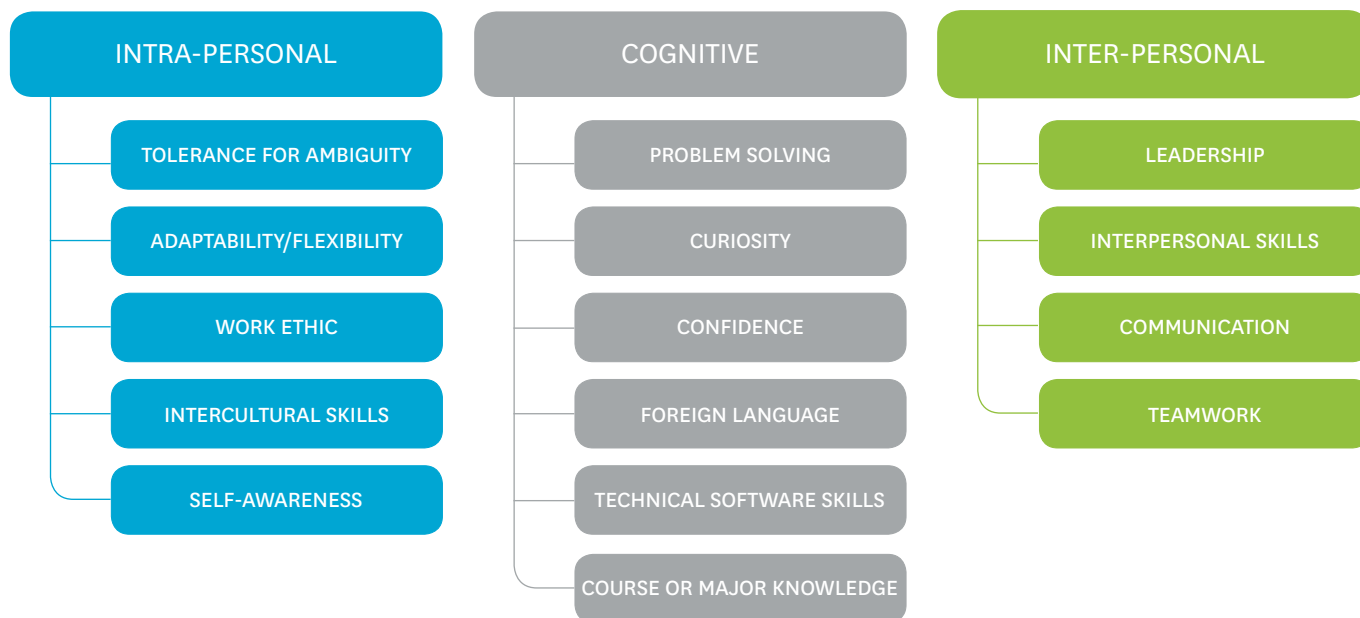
INTRA-PERSONAL

TOLERANCE FOR AMBIGUITY

ADAPTABILITY/FLEXIBILITY

WORK ETHIC

INTERCULTURAL SKILLS

SELF-AWARENESS

COGNITIVE

PROBLEM SOLVING

CURIOSITY

CONFIDENCE

FOREIGN LANGUAGE

TECHNICAL SOFTWARE SKILLS

COURSE OR MAJOR KNOWLEDGE

INTER-PERSONAL

LEADERSHIP

INTERPERSONAL SKILLS

COMMUNICATION

TEAMWORK